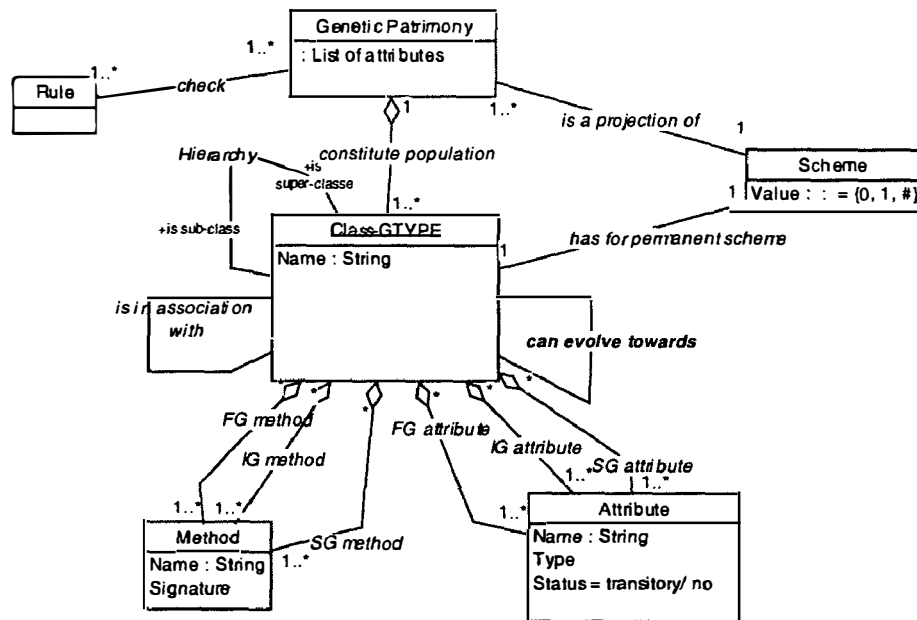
Genetic Patrimony
: List of attributes

1..*

Rule

1..*

check

1

1..*

is a projection of

1

Scheme

1

Value : : = {0, 1, #}

Hierarchy

+is super-classe

constitute population

1..*

+is sub-class

Class-GTYPE

Name : String

1

has for permanent scheme

is in association with

can evolve towards

*

*

*

*

*

*

FG method

IG method

FG attribute

IG attribute

SG attribute

1..*

1..*

1..*

1..*

1..*

Method

Name : String

Signature

SG method

1..*

Attribute

Name : String

Type

Status = transitory/ no